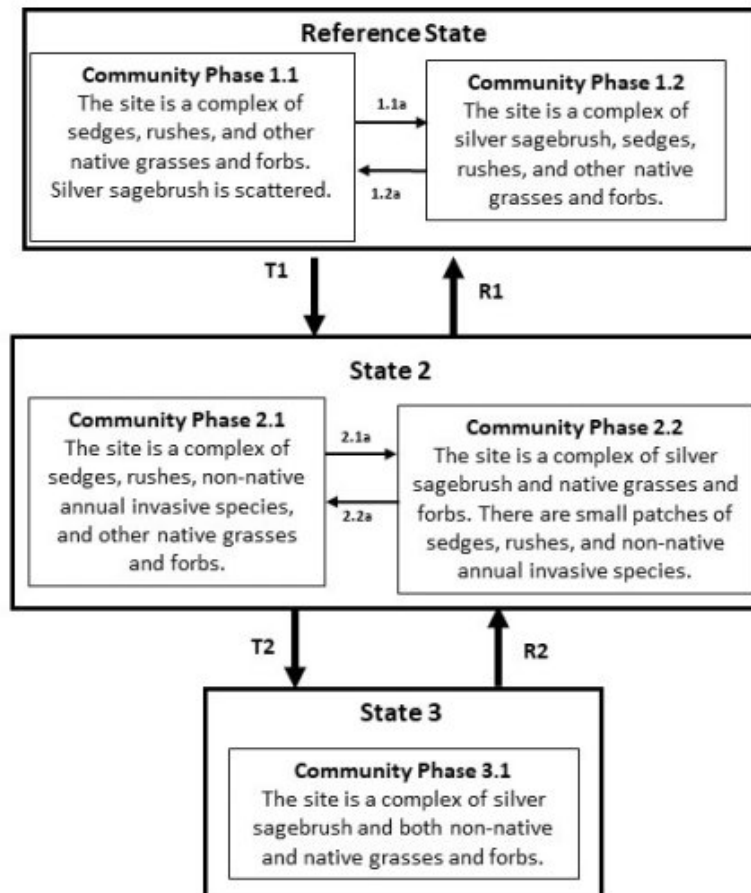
Reference State

Community Phase 1.1
The site is a complex of sedges, rushes, and other native grasses and forbs. Silver sagebrush is scattered.

1.1a

1.2a

Community Phase 1.2
The site is a complex of silver sagebrush, sedges, rushes, and other native grasses and forbs.

T1

R1

State 2

Community Phase 2.1
The site is a complex of sedges, rushes, non-native annual invasive species, and other native grasses and forbs.

2.1a

2.2a

Community Phase 2.2
The site is a complex of silver sagebrush and native grasses and forbs. There are small patches of sedges, rushes, and non-native annual invasive species.

T2

R2

State 3

Community Phase 3.1
The site is a complex of silver sagebrush and both non-native and native grasses and forbs.